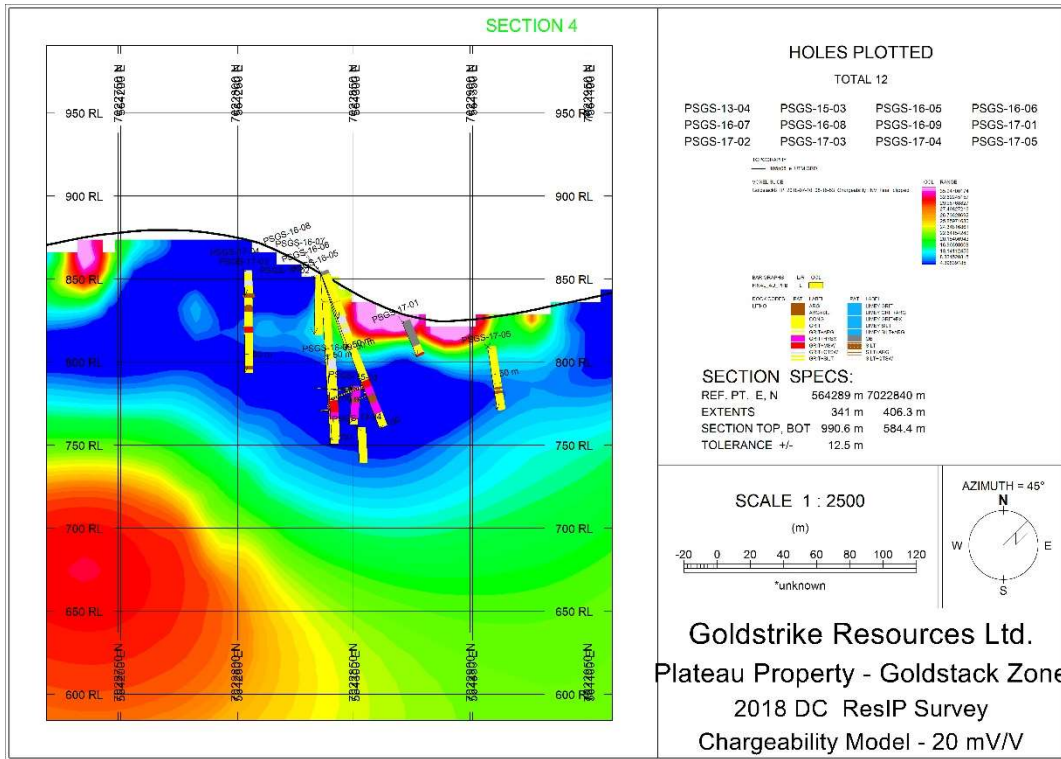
SECTION 4

950 RL
900 RL
850 RL
800 RL
750 RL
700 RL
650 RL
600 RL

950 RL
900 RL
850 RL
800 RL
750 RL
700 RL
650 RL
600 RL

PSGS-16-08
PSGS-16-07
PSGS-16-06
PSGS-16-05
PSGS-17-01
PSGS-17-05
PSGS-16-09
50 m
50 m

HOLES PLOTTED
TOTAL 12

PSGS-13-04 PSGS-15-03 PSGS-16-05 PSGS-16-06
PSGS-16-07 PSGS-16-08 PSGS-16-09 PSGS-17-01
PSGS-17-02 PSGS-17-03 PSGS-17-04 PSGS-17-05

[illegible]

SECTION SPECS:
REF. PT. E, N 564289 m 7022840 m
EXTENTS 341 m 406.3 m
SECTION TOP, BOT 990.6 m 584.4 m
TOLERANCE +/- 12.5 m

SCALE 1 : 2500
(m)
-20 0 20 40 60 80 100 120
*unknown

AZIMUTH = 45°
N
W
E
S

Goldstrike Resources Ltd.
Plateau Property - Goldstack Zone
2018 DC ResIP Survey
Chargeability Model - 20 mV/V